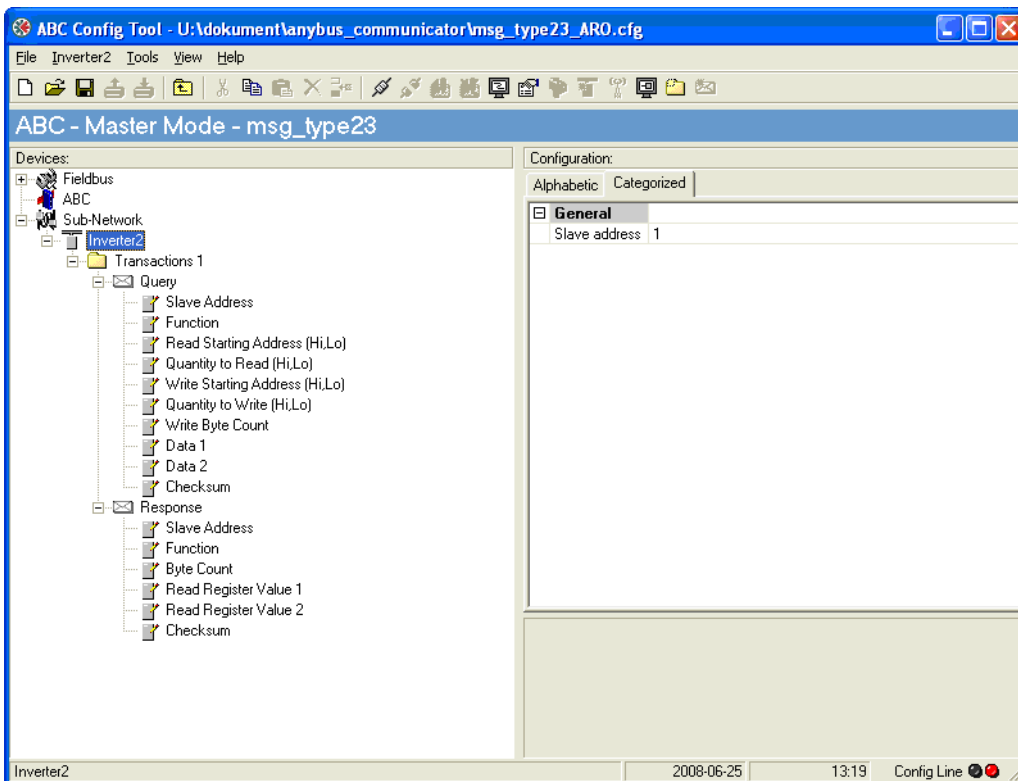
ABC Config Tool - U:\dokument\anybus_communicator\msg_type23_ARO.cfg

File Inverter2 Tools View Help

ABC - Master Mode - msg_type23

Devices:
Fieldbus
ABC
Sub-Network
Inverter2
Transactions 1
Query
Slave Address
Function
Read Starting Address (Hi,Lo)
Quantity to Read (Hi,Lo)
Write Starting Address (Hi,Lo)
Quantity to Write (Hi,Lo)
Write Byte Count
Data 1
Data 2
Checksum
Response
Slave Address
Function
Byte Count
Read Register Value 1
Read Register Value 2
Checksum

Configuration:
Alphabetic Categorized

| General | |
|---|---|
| Slave address | 1 |

Inverter2 2008-06-25 13:19 Config Line